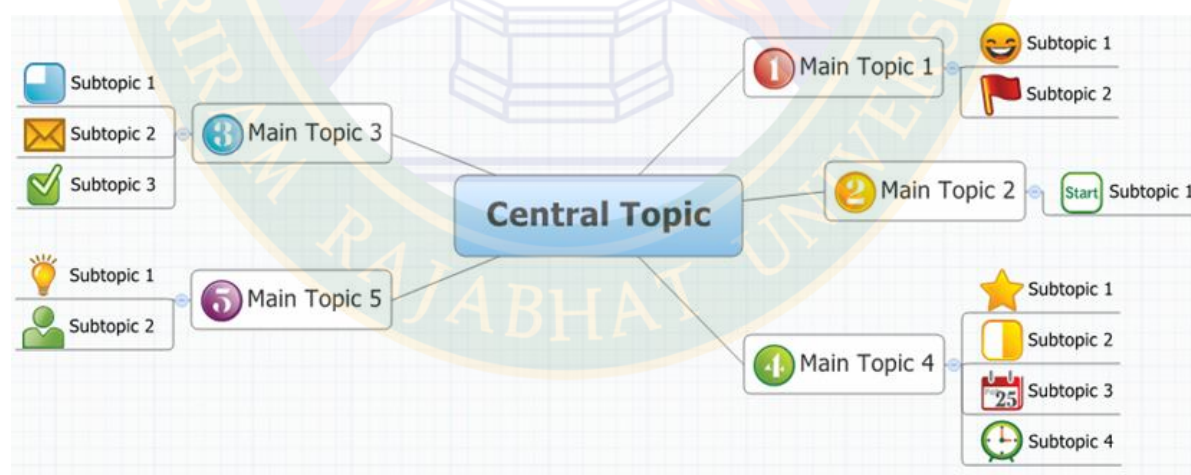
Central Topic

1 Main Topic 1
Subtopic 1
Subtopic 2

2 Main Topic 2
Start Subtopic 1

3 Main Topic 3
Subtopic 1
Subtopic 2
Subtopic 3

4 Main Topic 4
Subtopic 1
Subtopic 2
25 Subtopic 3
Subtopic 4

5 Main Topic 5
Subtopic 1
Subtopic 2

RIRAM RAJABHAT UNIVERSITY